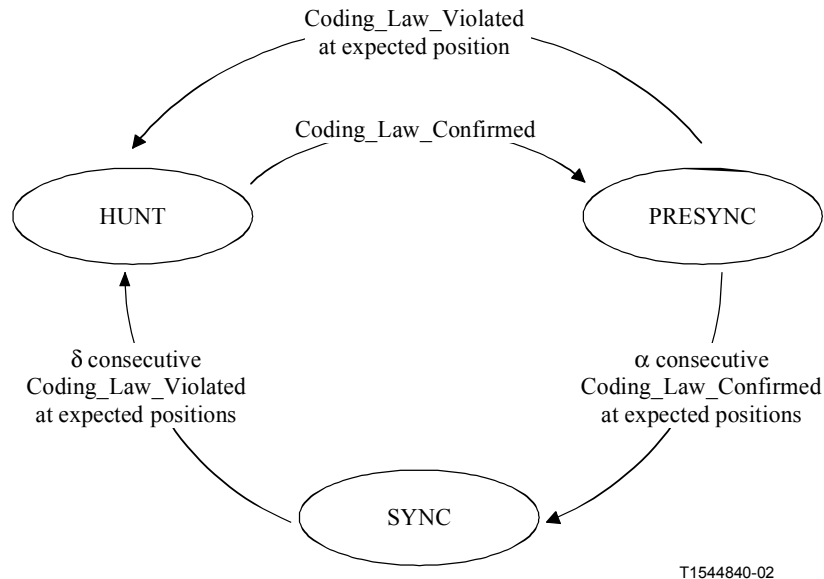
Coding_Law_Violated at expected position

Coding_Law_Confirmed

HUNT

PRESYNC

δ consecutive Coding_Law_Violated at expected positions

α consecutive Coding_Law_Confirmed at expected positions

SYNC

T1544840-02